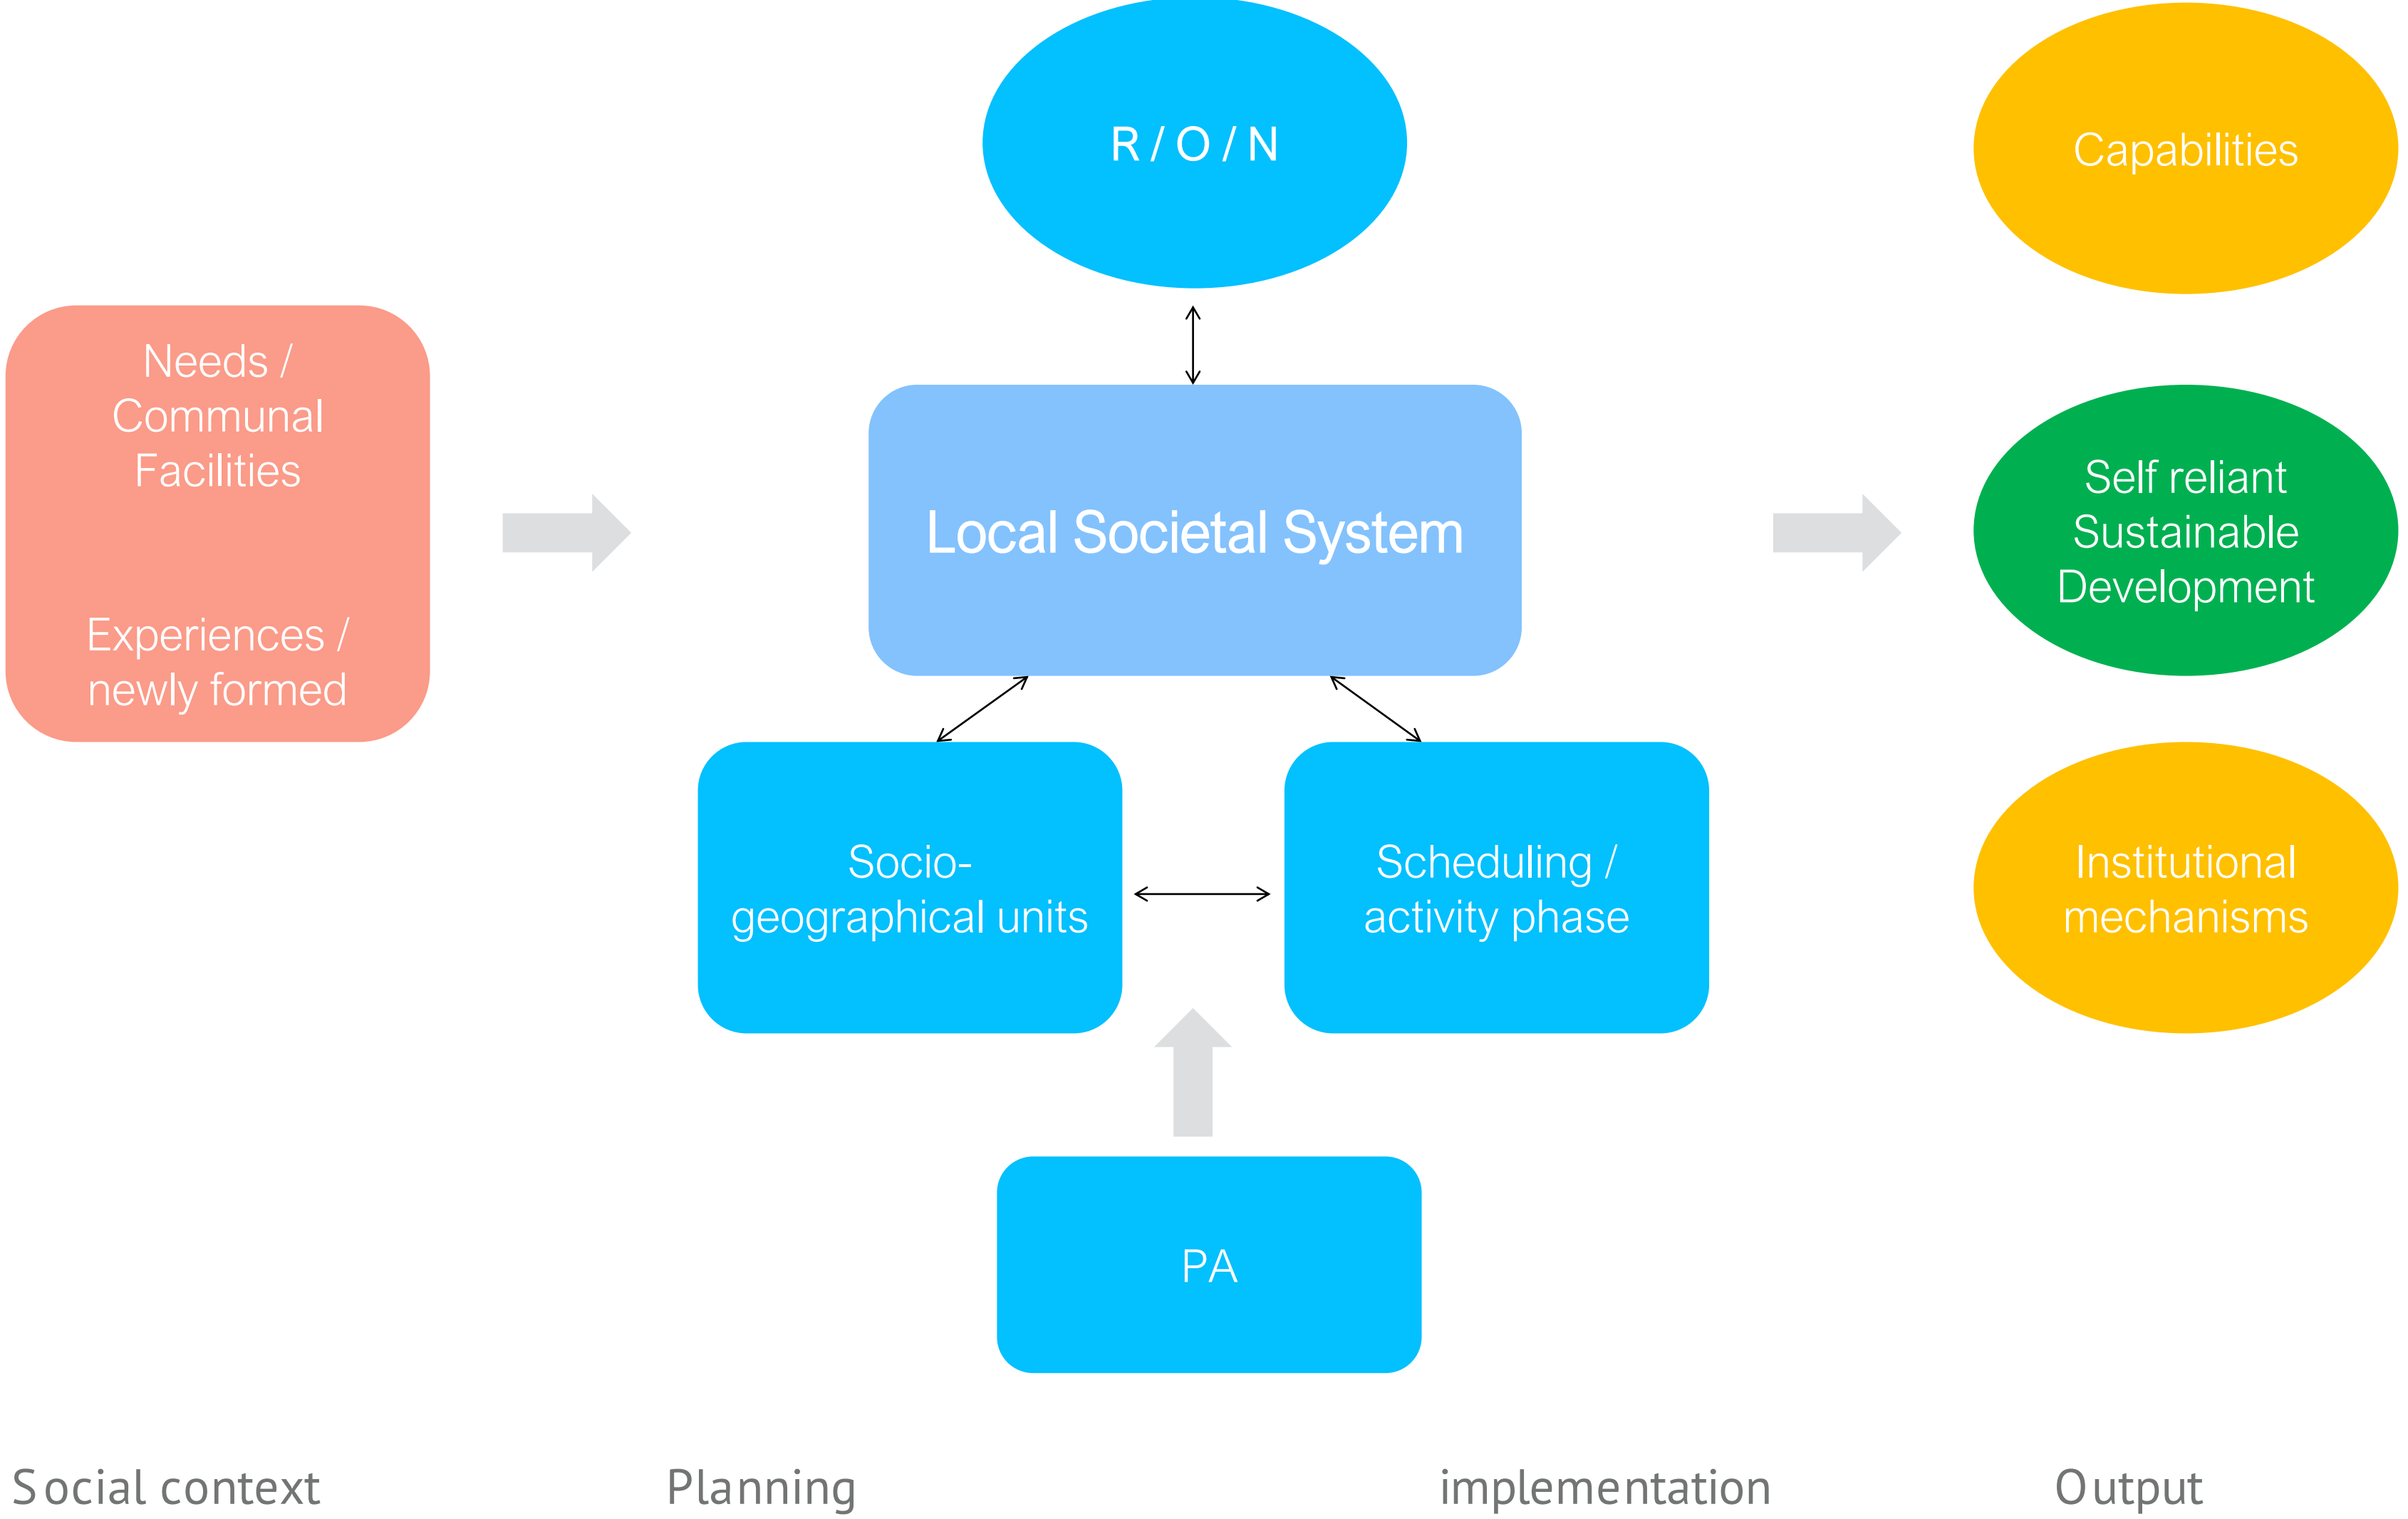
R / O / N

Capabilities

Needs / Communal Facilities

Experiences / newly formed

Local Societal System

Self reliant Sustainable Development

Socio-geographical units

Scheduling / activity phase

Institutional mechanisms

PA

Social context

Planning

implementation

Output